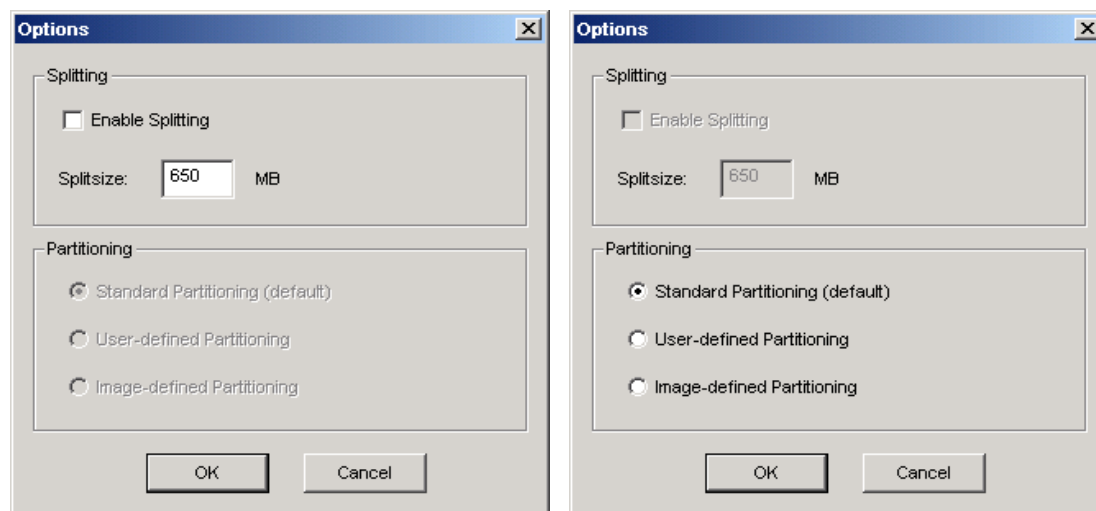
Options

Splitting

Enable Splitting

Splitsize: 650 MB

Partitioning

Standard Partitioning (default)

User-defined Partitioning

Image-defined Partitioning

OK Cancel

Options

Splitting

Enable Splitting

Splitsize: 650 MB

Partitioning

Standard Partitioning (default)

User-defined Partitioning

Image-defined Partitioning

OK Cancel